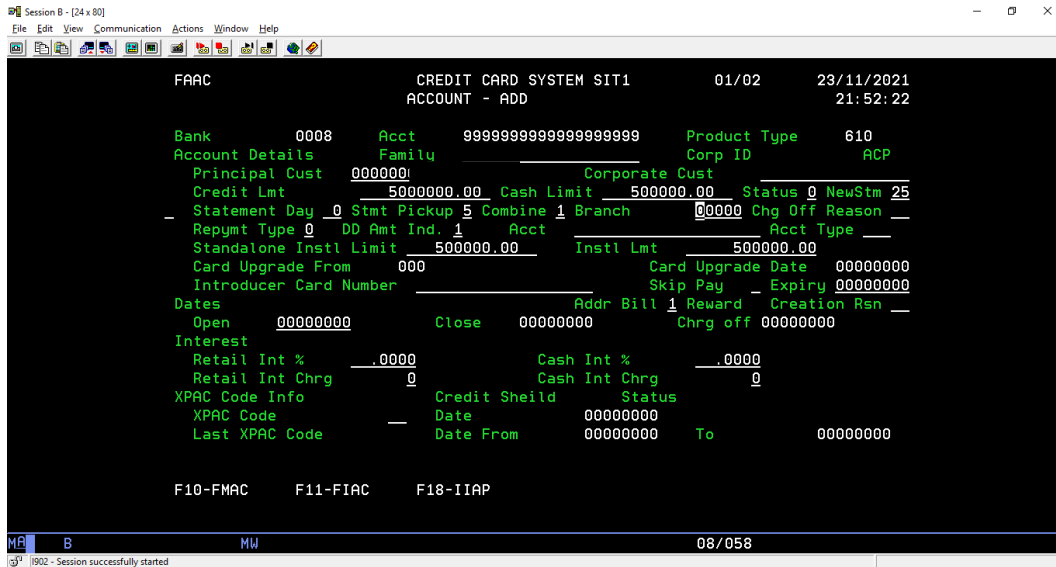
Session B - [24 x 80]
File Edit View Communication Actions Window Help

FAAC CREDIT CARD SYSTEM SIT1 01/02 23/11/2021
ACCOUNT - ADD 21:52:22

Bank 0008 Acct 9999999999999999999 Product Type 610
Account Details Family Corp ID ACP
Principal Cust 000000 Corporate Cust
Credit Lmt 5000000.00 Cash Limit 500000.00 Status 0 NewStm 25
Statement Day 0 Stmt Pickup 5 Combine 1 Branch 00000 Chg Off Reason
Repymt Type 0 DD Amt Ind. 1 Acct Acct Type
Standalone Instl Limit 500000.00 Instl Lmt 500000.00
Card Upgrade From 000 Card Upgrade Date 00000000
Introducer Card Number Skip Pay Expiry 00000000
Dates Addr Bill 1 Reward Creation Rsn
Open 00000000 Close 00000000 Chrg off 00000000
Interest
Retail Int % .0000 Cash Int % .0000
Retail Int Chrg 0 Cash Int Chrg 0
XPAC Code Info Credit Sheild Status
XPAC Code Date 00000000
Last XPAC Code Date From 00000000 To 00000000

F10-FMAC F11-FIAC F18-IIAP

MA B MW 08/058
I902 - Session successfully started